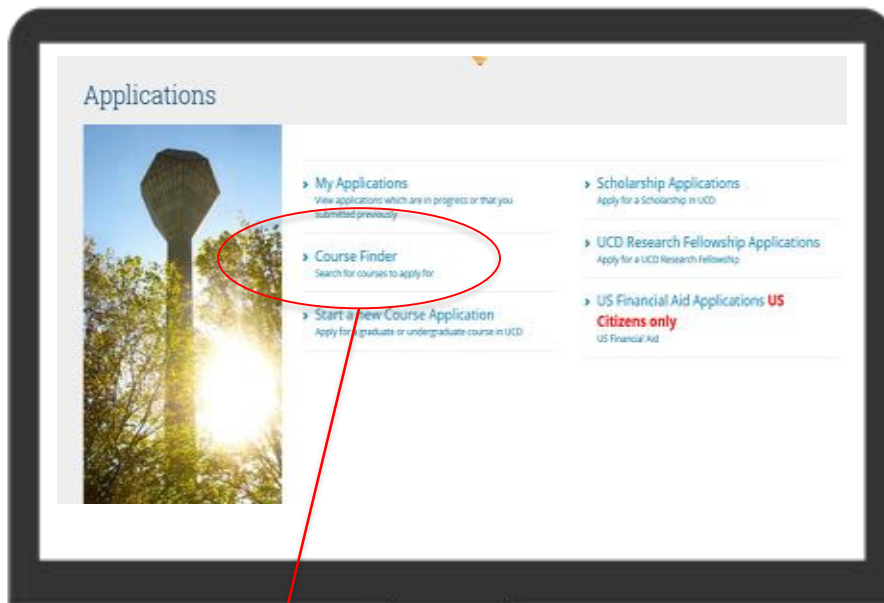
Applications

› My Applications
View applications which are in progress or that you submitted previously

› Course Finder
Search for courses to apply for

› Start a new Course Application
Apply for a graduate or undergraduate course in UCD

› Scholarship Applications
Apply for a Scholarship in UCD

› UCD Research Fellowship Applications
Apply for a UCD Research Fellowship

› US Financial Aid Applications US Citizens only
US Financial Aid